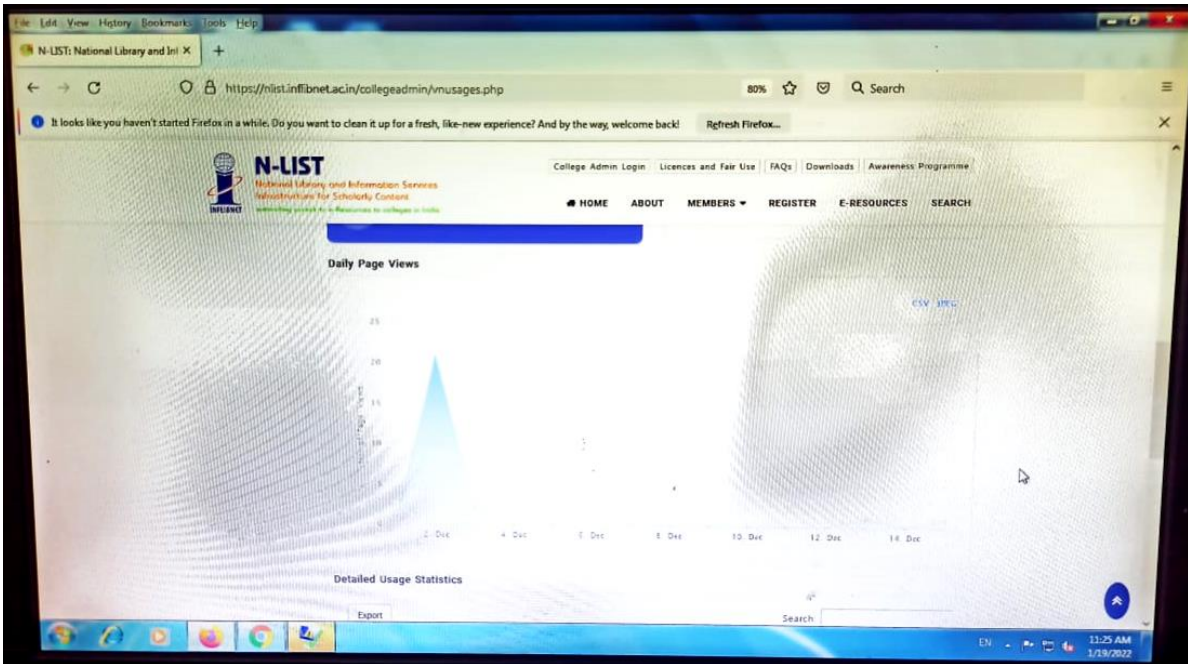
File Edit View History Bookmarks Tools Help

N-LIST: National Library and Inf ×

https://nlist.inflibnet.ac.in/collegeadmin/vnusages.php

80%

Search

It looks like you haven't started Firefox in a while. Do you want to clean it up for a fresh, like-new experience? And by the way, welcome back!

Refresh Firefox...

N-LIST

National Library and Information Services Infrastructure for Scholarly Content

INFLIBNET

College Admin Login | Licences and Fair Use | FAQs | Downloads | Awareness Programme

HOME ABOUT MEMBERS REGISTER E-RESOURCES SEARCH

Daily Page Views

CSV JPEG

25

20

15

10

5

2 Dec 4 Dec 6 Dec 8 Dec 10 Dec 12 Dec 14 Dec

Detailed Usage Statistics

Export

Search

EN

11:25 AM
1/19/2022